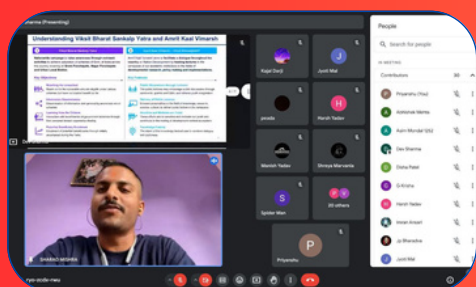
sharma (Presenting)

Understanding Viksit Bharat Sankalp Yatra and Amrit Kaal Vimarsh

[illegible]

Key Objectives

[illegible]

SHAKSHI MISHRA

Kajal Darji

J

Jyoti Mal

people

H

Harsh Yadav

Manish Yadav

Dhreya Marvania

S

Spider Man

20 others

P

Priyanshu

People

Search for people

IN MEETING

Contributors 30

Priyanshu (You)

Abhishek Mehta

Aarti Mondal QSU

Dev Sharma

Disha Patel

G Krishna

Harsh Yadav

Imran Ansari

Jp Bharadva

Jyoti Mal